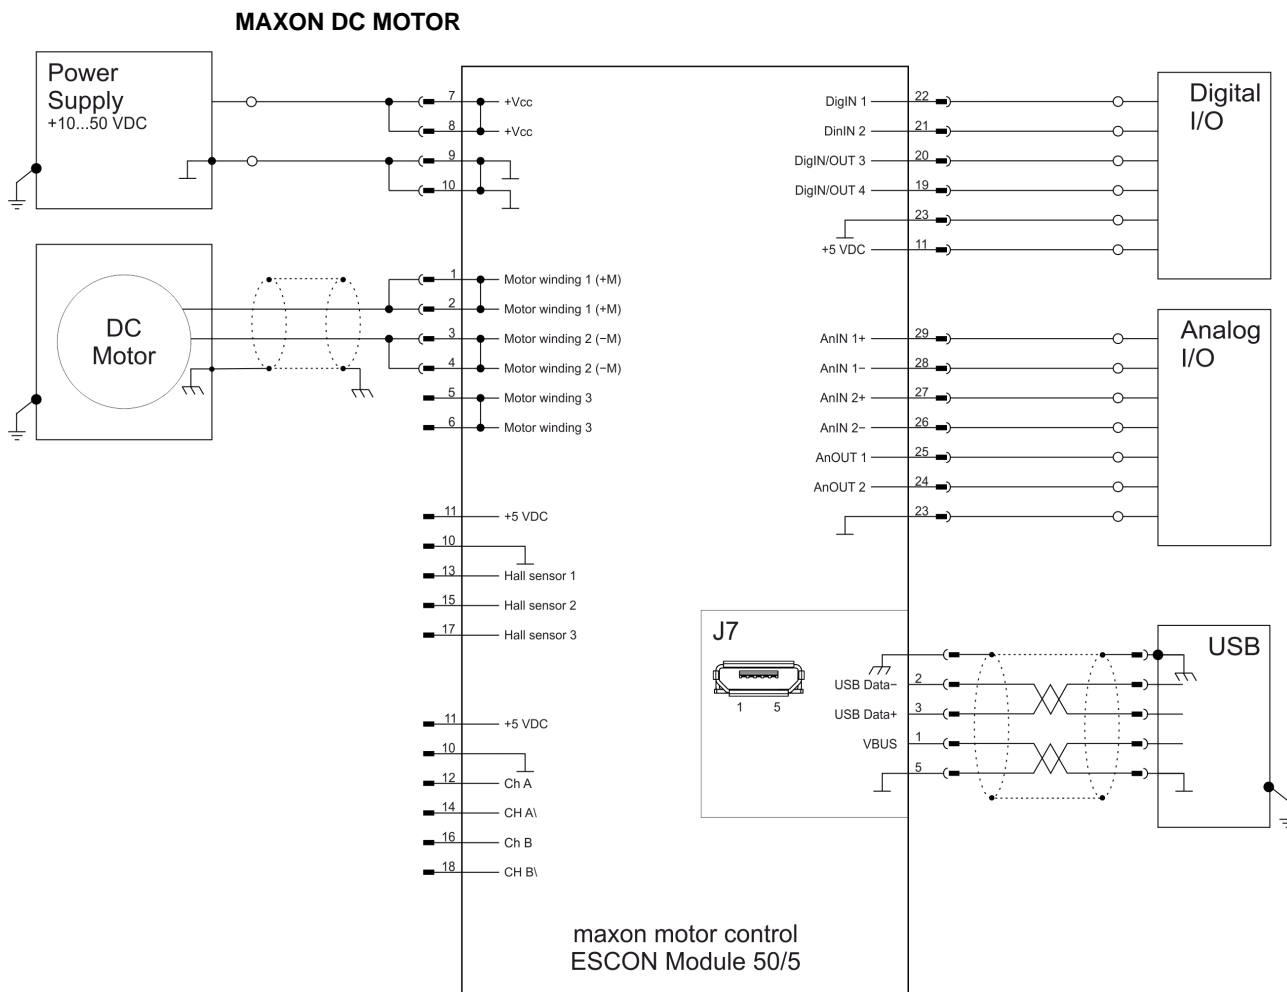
MAXON DC MOTOR

Power Supply
+10...50 VDC

7 +Vcc
8 +Vcc
9
10

DC Motor

1 Motor winding 1 (+M)
2 Motor winding 1 (+M)
3 Motor winding 2 (−M)
4 Motor winding 2 (−M)
5 Motor winding 3
6 Motor winding 3

11 +5 VDC
10
13 Hall sensor 1
15 Hall sensor 2
17 Hall sensor 3

11 +5 VDC
10
12 Ch A
14 CH A\
16 Ch B
18 CH B\

DigIN 1 22
DinIN 2 21
DigIN/OUT 3 20
DigIN/OUT 4 19
23
+5 VDC 11

Digital I/O

AnIN 1+ 29
AnIN 1− 28
AnIN 2+ 27
AnIN 2− 26
AnOUT 1 25
AnOUT 2 24
23

Analog I/O

J7
1 5
USB Data− 2
USB Data+ 3
VBUS 1
5

USB

maxon motor control
ESCON Module 50/5